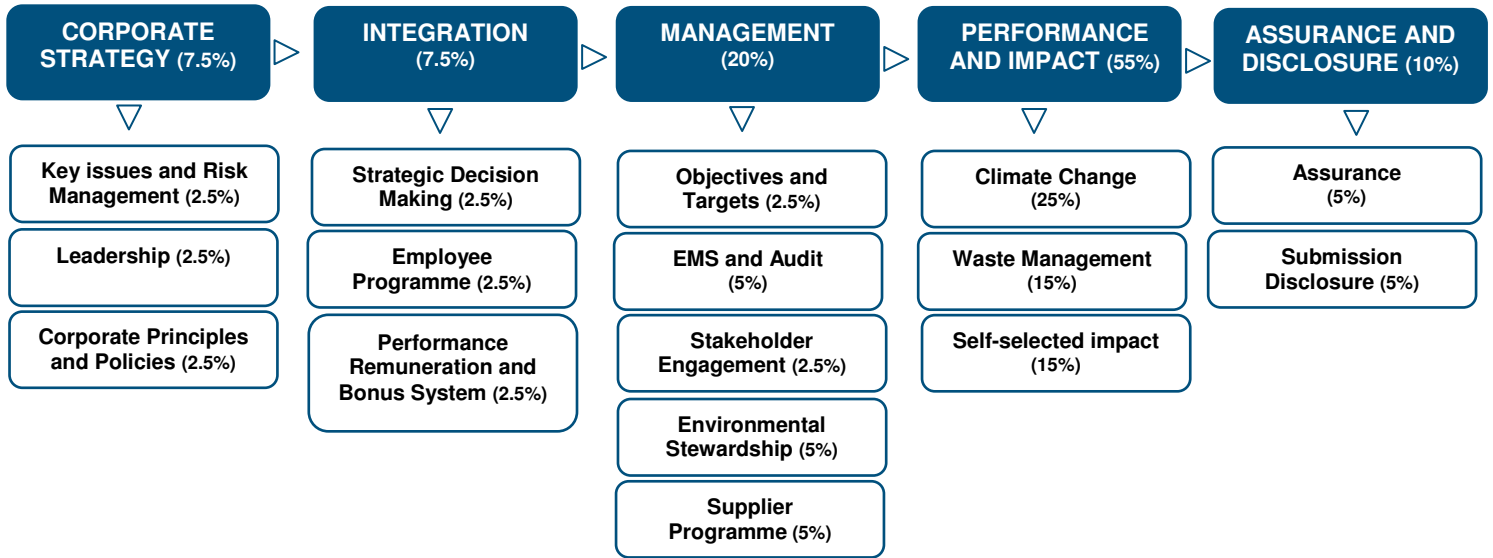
CORPORATE STRATEGY (7.5%)

Key issues and Risk Management (2.5%)

Leadership (2.5%)

Corporate Principles and Policies (2.5%)

INTEGRATION (7.5%)

Strategic Decision Making (2.5%)

Employee Programme (2.5%)

Performance Remuneration and Bonus System (2.5%)

MANAGEMENT (20%)

Objectives and Targets (2.5%)

EMS and Audit (5%)

Stakeholder Engagement (2.5%)

Environmental Stewardship (5%)

Supplier Programme (5%)

PERFORMANCE AND IMPACT (55%)

Climate Change (25%)

Waste Management (15%)

Self-selected impact (15%)

ASSURANCE AND DISCLOSURE (10%)

Assurance (5%)

Submission Disclosure (5%)